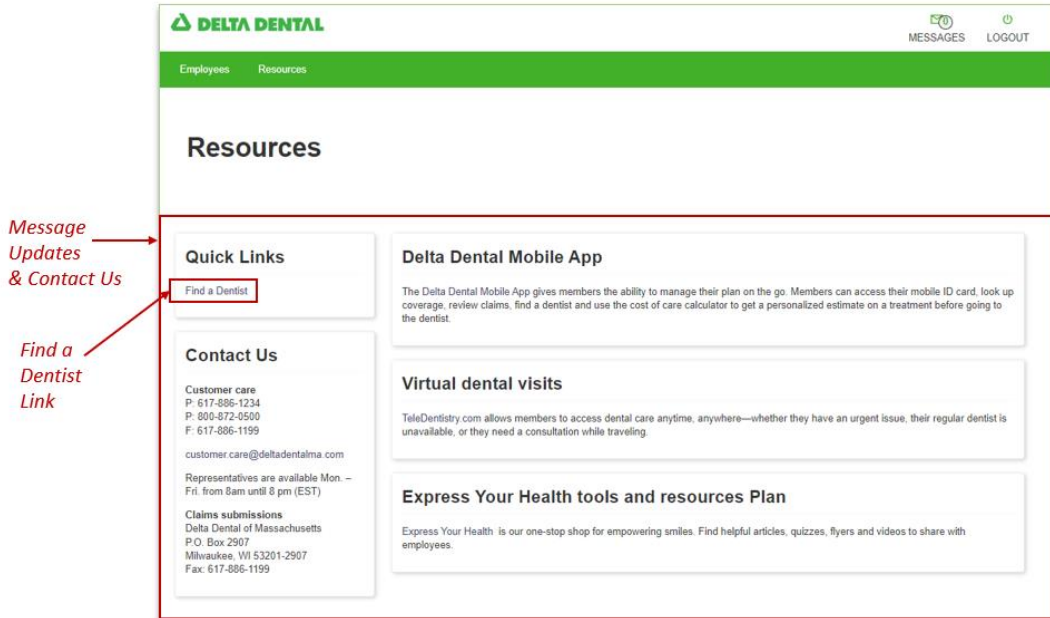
DELTA DENTAL

0 MESSAGES

LOGOUT

Employees Resources

Resources

Message Updates & Contact Us

Find a Dentist Link

Quick Links

Find a Dentist

Contact Us

Customer care
P: 617-886-1234
P: 800-872-0500
F: 617-886-1199

customer.care@deltadentalma.com

Representatives are available Mon. – Fri. from 8am until 8 pm (EST)

Claims submissions
Delta Dental of Massachusetts
P.O. Box 2907
Milwaukee, WI 53201-2907
Fax: 617-886-1199

Delta Dental Mobile App

The Delta Dental Mobile App gives members the ability to manage their plan on the go. Members can access their mobile ID card, look up coverage, review claims, find a dentist and use the cost of care calculator to get a personalized estimate on a treatment before going to the dentist.

Virtual dental visits

TeleDentistry.com allows members to access dental care anytime, anywhere—whether they have an urgent issue, their regular dentist is unavailable, or they need a consultation while traveling.

Express Your Health tools and resources Plan

Express Your Health is our one-stop shop for empowering smiles. Find helpful articles, quizzes, flyers and videos to share with employees.